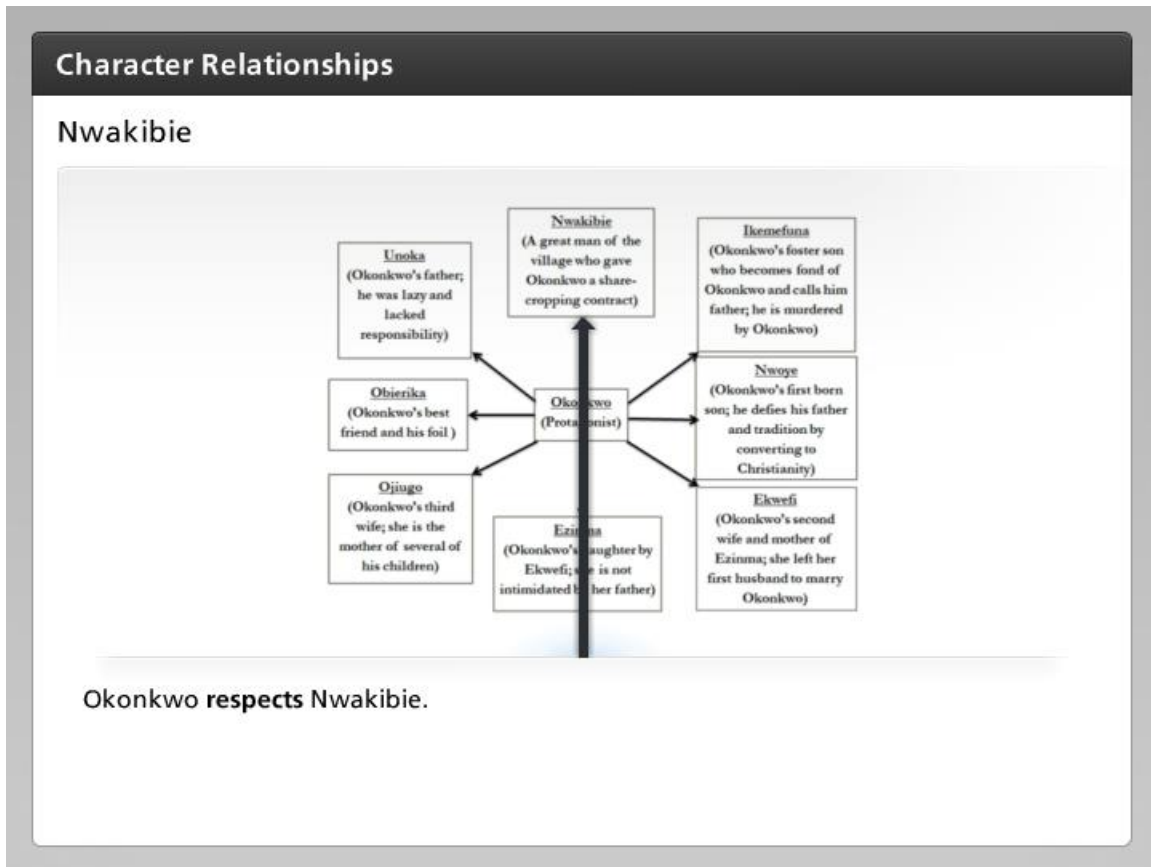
Character Relationships

Nwakibie

Unoka
(Okonkwo's father; he was lazy and lacked responsibility)

Nwakibie
(A great man of the village who gave Okonkwo a share-cropping contract)

Ikemefuna
(Okonkwo's foster son who becomes fond of Okonkwo and calls him father; he is murdered by Okonkwo)

Obierika
(Okonkwo's best friend and his foil )

Oko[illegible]wo
(Prota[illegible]nist)

Nwoye
(Okonkwo's first born son; he defies his father and tradition by converting to Christianity)

Ojiugo
(Okonkwo's third wife; she is the mother of several of his children)

Ezi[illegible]a
(Okonkwo's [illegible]aughter by Ekwefi; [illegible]e is not intimidated b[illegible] her father)

Ekwefi
(Okonkwo's second wife and mother of Ezinma; she left her first husband to marry Okonkwo)

Okonkwo **respects** Nwakibie.